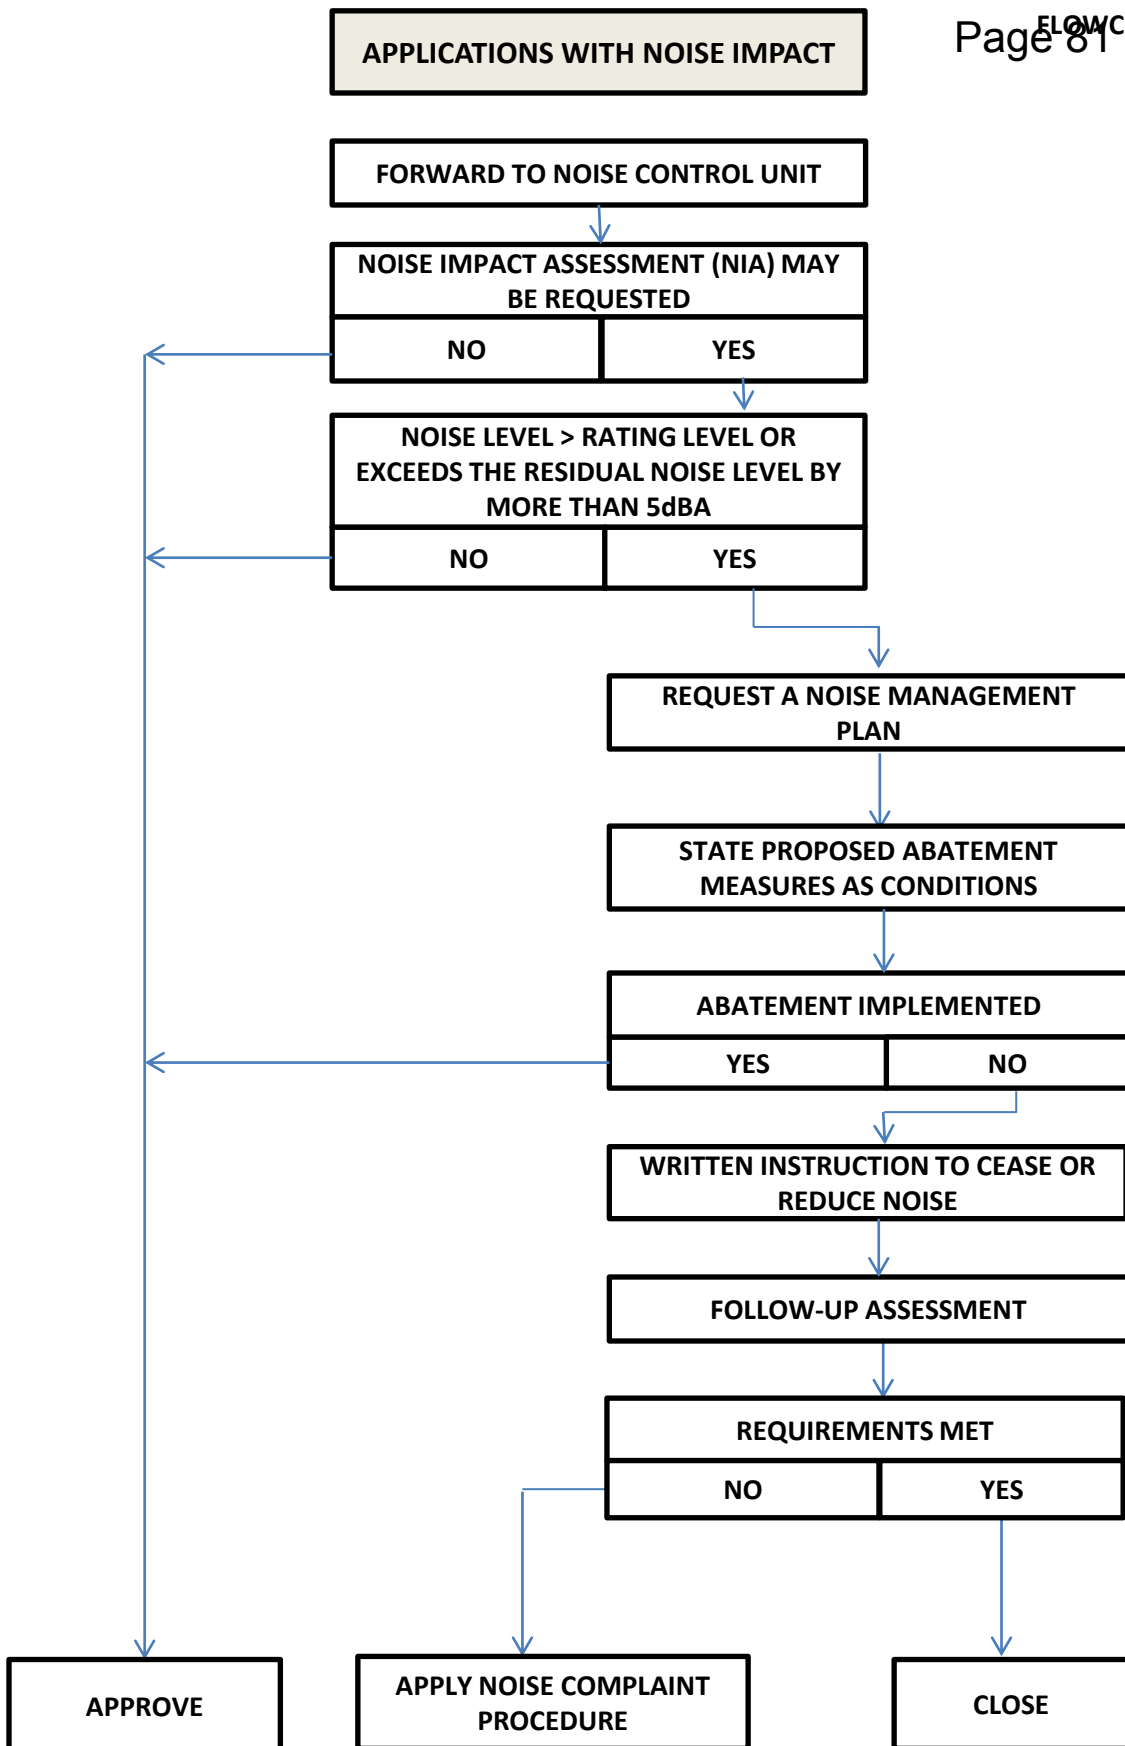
APPLICATIONS WITH NOISE IMPACT

Page 81

FLOWC

FORWARD TO NOISE CONTROL UNIT

NOISE IMPACT ASSESSMENT (NIA) MAY BE REQUESTED

NO

YES

NOISE LEVEL > RATING LEVEL OR EXCEEDS THE RESIDUAL NOISE LEVEL BY MORE THAN 5dBA

NO

YES

REQUEST A NOISE MANAGEMENT PLAN

STATE PROPOSED ABATEMENT MEASURES AS CONDITIONS

ABATEMENT IMPLEMENTED

YES

NO

WRITTEN INSTRUCTION TO CEASE OR REDUCE NOISE

FOLLOW-UP ASSESSMENT

REQUIREMENTS MET

NO

YES

APPROVE

APPLY NOISE COMPLAINT PROCEDURE

CLOSE